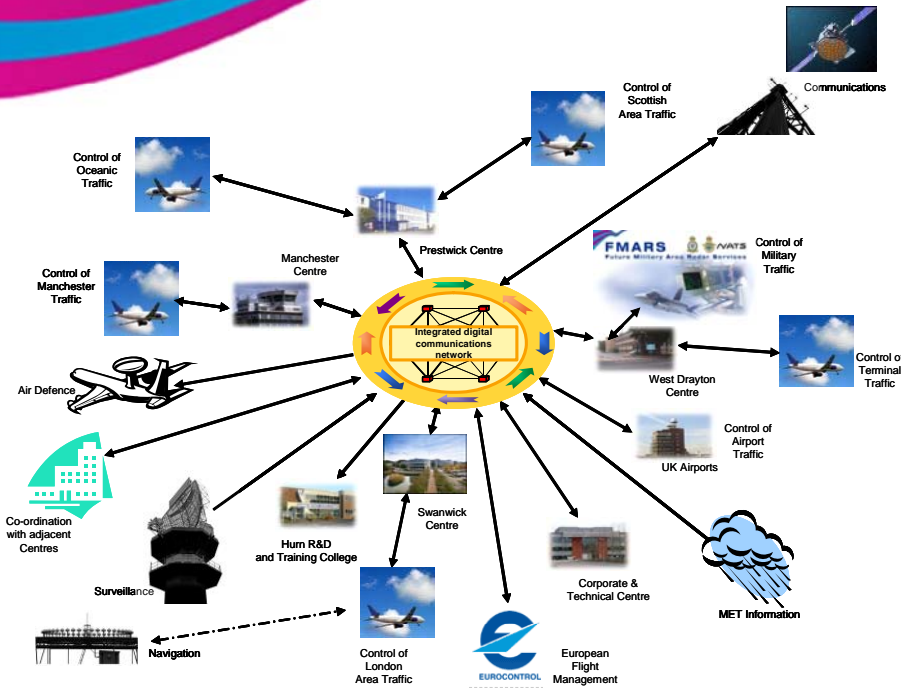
Communications

Control of Scottish Area Traffic

Control of Oceanic Traffic

Prestwick Centre

FMARS Future Military Area Radar Services NATS

Control of Military Traffic

Manchester Centre

Control of Manchester Traffic

Integrated digital communications network

Control o Terminal Traffic

West Drayton Centre

Air Defence

Control of Airport Traffic

UK Airports

Co-ordination with adjacent Centres

Swanwick Centre

Hurn R&D and Training College

Corporate & Technical Centre

MET Information

Surveillance

Navigation

Control of London Area Traffic

EUROCONTROL

European Flight Management